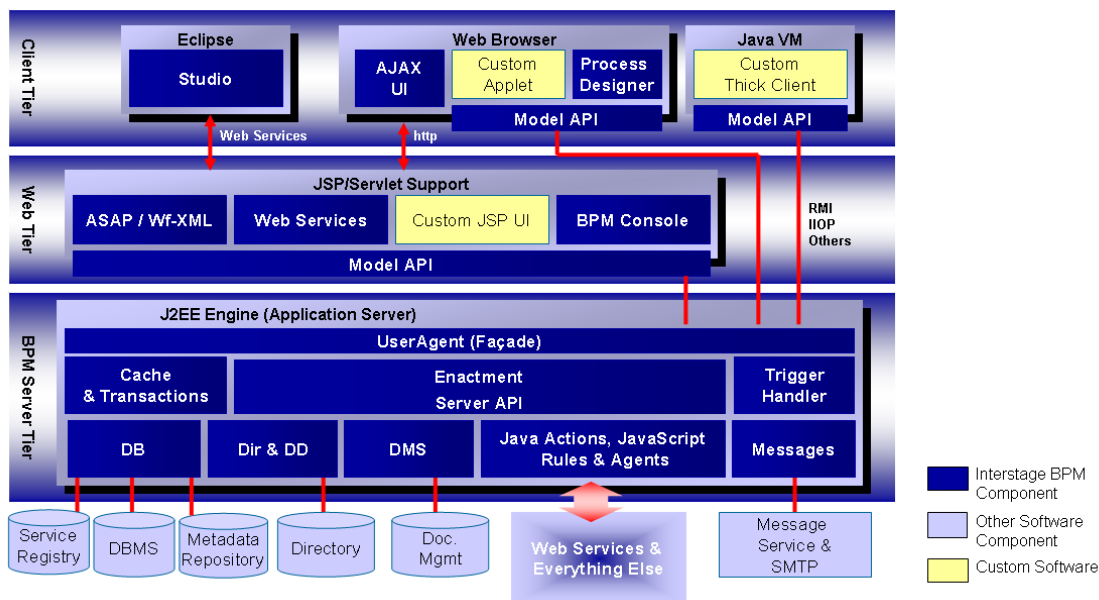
Client Tier

Eclipse

Studio

Web Browser

AJAX UI

Custom Applet

Process Designer

Model API

Java VM

Custom Thick Client

Model API

Web Services

http

Web Tier

JSP/Servlet Support

ASAP / Wf-XML

Web Services

Custom JSP UI

BPM Console

Model API

RMI
IIOP
Others

BPM Server Tier

J2EE Engine (Application Server)

UserAgent (Façade)

Cache & Transactions

Enactment Server API

Trigger Handler

DB

Dir & DD

DMS

Java Actions, JavaScript Rules & Agents

Messages

Service Registry

DBMS

Metadata Repository

Directory

Doc. Mgmt

Web Services & Everything Else

Message Service & SMTP

Interstage BPM Component

Other Software Component

Custom Software